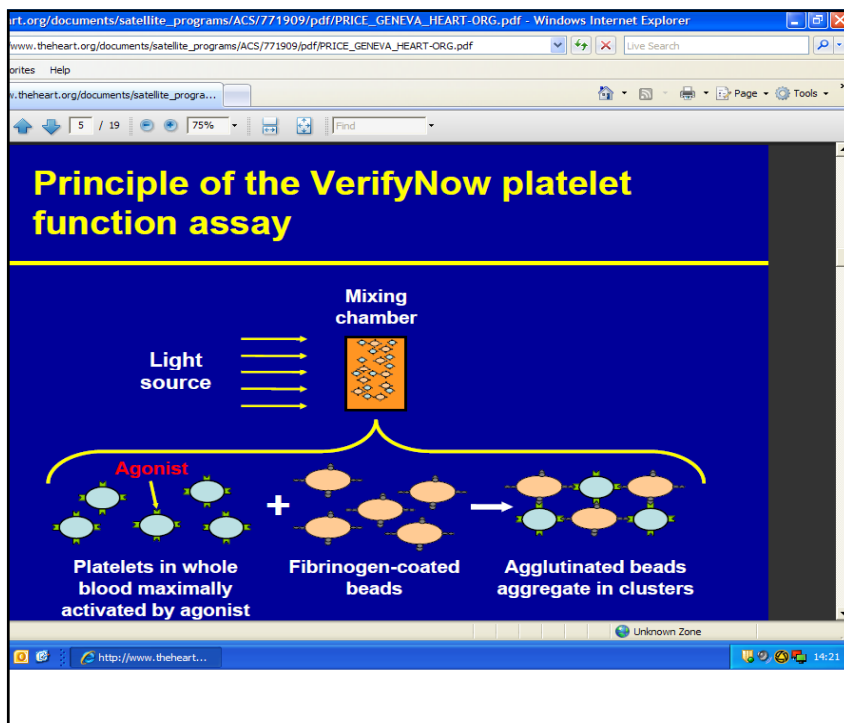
rt.org/documents/satellite_programs/ACS/771909/pdf/PRICE_GENEVA_HEART-ORG.pdf - Windows Internet Explorer

www.theheart.org/documents/satellite_programs/ACS/771909/pdf/PRICE_GENEVA_HEART-ORG.pdf

Live Search

orites Help

v.theheart.org/documents/satellite_progra...

Page Tools

5 / 19 75% Find

Principle of the VerifyNow platelet function assay

Mixing chamber

Light source

Agonist

+

Platelets in whole blood maximally activated by agonist

Fibrinogen-coated beads

Agglutinated beads aggregate in clusters

Unknown Zone

http://www.theheart...

14:21